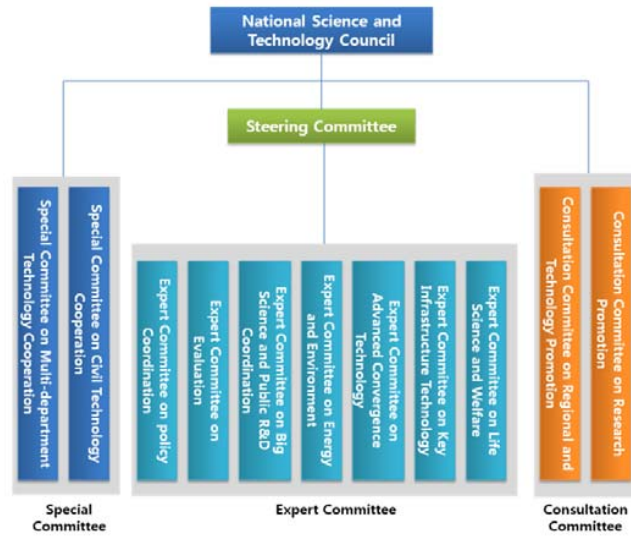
National Science and Technology Council

Steering Committee

Special Committee on Multi-department Technology Cooperation

Special Committee on Civil Technology Cooperation

Special Committee

Expert Committee on policy Coordination

Expert Committee on Evaluation

Expert Committee on Big Science and Public R&D Coordination

Expert Committee on Energy and Environment

Expert Committee on Advanced Convergence Technology

Expert Committee on Key Infrastructure Technology

Expert Committee on Life Science and Welfare

Expert Committee

Consultation Committee on Regional and Technology Promotion

Consultation Committee on Research Promotion

Consultation Committee